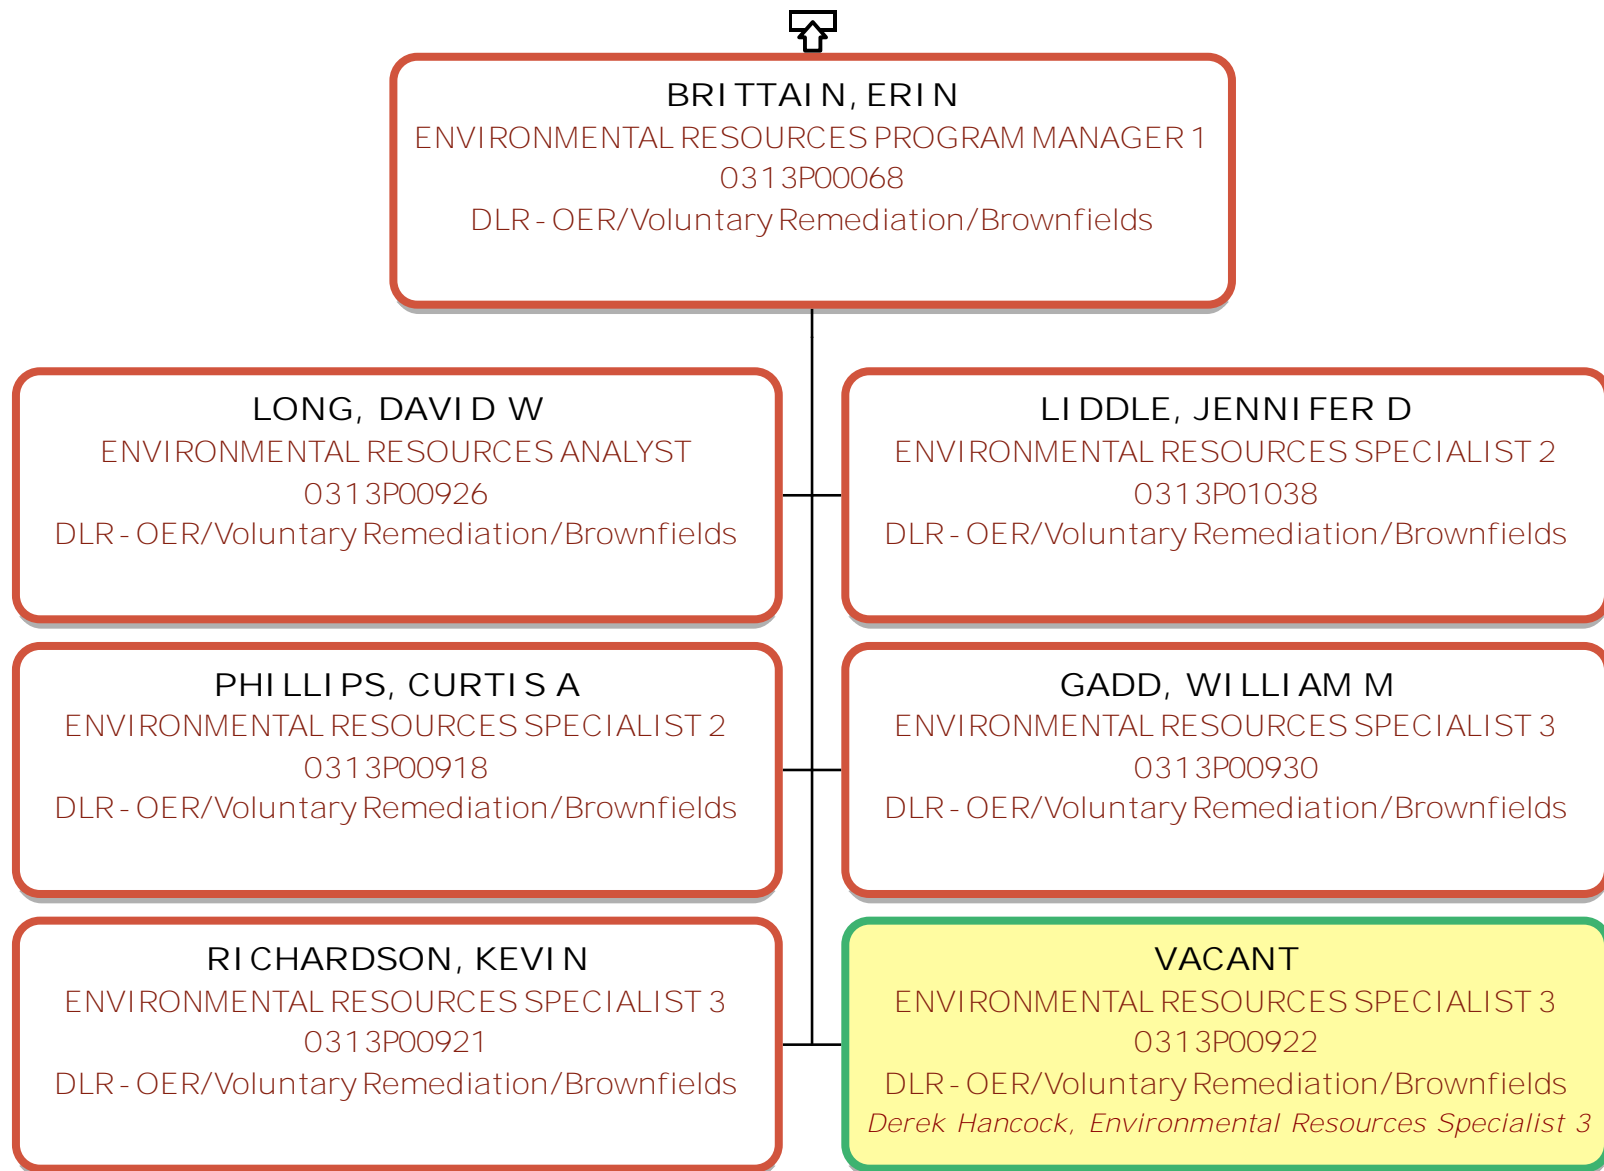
BRITTAIN, ERIN
ENVIRONMENTAL RESOURCES PROGRAM MANAGER 1
0313P00068
DLR - OER/Voluntary Remediation/Brownfields

LONG, DAVID W
ENVIRONMENTAL RESOURCES ANALYST
0313P00926
DLR - OER/Voluntary Remediation/Brownfields

LIDDLE, JENNIFER D
ENVIRONMENTAL RESOURCES SPECIALIST 2
0313P01038
DLR - OER/Voluntary Remediation/Brownfields

PHILLIPS, CURTIS A
ENVIRONMENTAL RESOURCES SPECIALIST 2
0313P00918
DLR - OER/Voluntary Remediation/Brownfields

GADD, WILLIAM M
ENVIRONMENTAL RESOURCES SPECIALIST 3
0313P00930
DLR - OER/Voluntary Remediation/Brownfields

RICHARDSON, KEVIN
ENVIRONMENTAL RESOURCES SPECIALIST 3
0313P00921
DLR - OER/Voluntary Remediation/Brownfields

VACANT
ENVIRONMENTAL RESOURCES SPECIALIST 3
0313P00922
DLR - OER/Voluntary Remediation/Brownfields
Derek Hancock, Environmental Resources Specialist 3